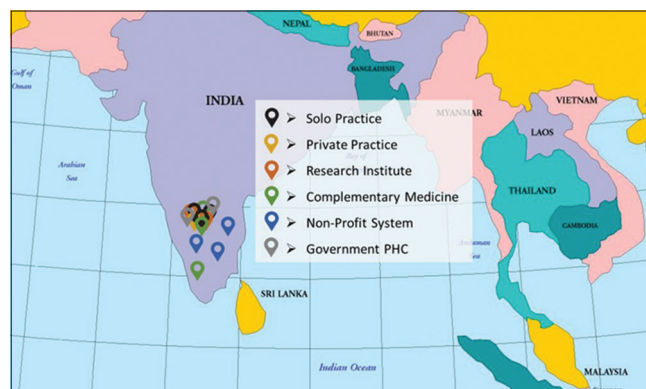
NEPAL
BHUTAN
Gulf of Oman
BANGLADESH
INDIA
MYANMAR
VIETNAM
LAOS
Arabian Sea
THAILAND
CAMBODIA
Andaman Sea
SRI LANKA
Indian Ocean
MALAYSIA

➢ Solo Practice
➢ Private Practice
➢ Research Institute
➢ Complementary Medicine
➢ Non-Profit System
➢ Government PHC